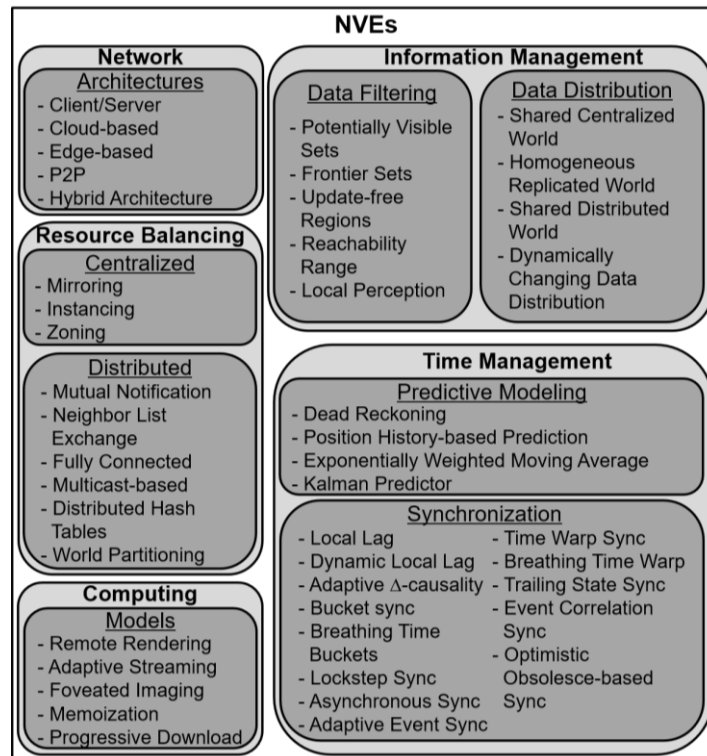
NVEs

Network

Architectures
- Client/Server
- Cloud-based
- Edge-based
- P2P
- Hybrid Architecture

Resource Balancing

Centralized
- Mirroring
- Instancing
- Zoning

Distributed
- Mutual Notification
- Neighbor List Exchange
- Fully Connected
- Multicast-based
- Distributed Hash Tables
- World Partitioning

Computing

Models
- Remote Rendering
- Adaptive Streaming
- Foveated Imaging
- Memoization
- Progressive Download

Information Management

Data Filtering
- Potentially Visible Sets
- Frontier Sets
- Update-free Regions
- Reachability Range
- Local Perception

Data Distribution
- Shared Centralized World
- Homogeneous Replicated World
- Shared Distributed World
- Dynamically Changing Data Distribution

Time Management

Predictive Modeling
- Dead Reckoning
- Position History-based Prediction
- Exponentially Weighted Moving Average
- Kalman Predictor

Synchronization
- Local Lag
- Dynamic Local Lag
- Adaptive $\Delta$-causality
- Bucket sync
- Breathing Time Buckets
- Lockstep Sync
- Asynchronous Sync
- Adaptive Event Sync
- Time Warp Sync
- Breathing Time Warp
- Trailing State Sync
- Event Correlation Sync
- Optimistic Obsolesce-based Sync